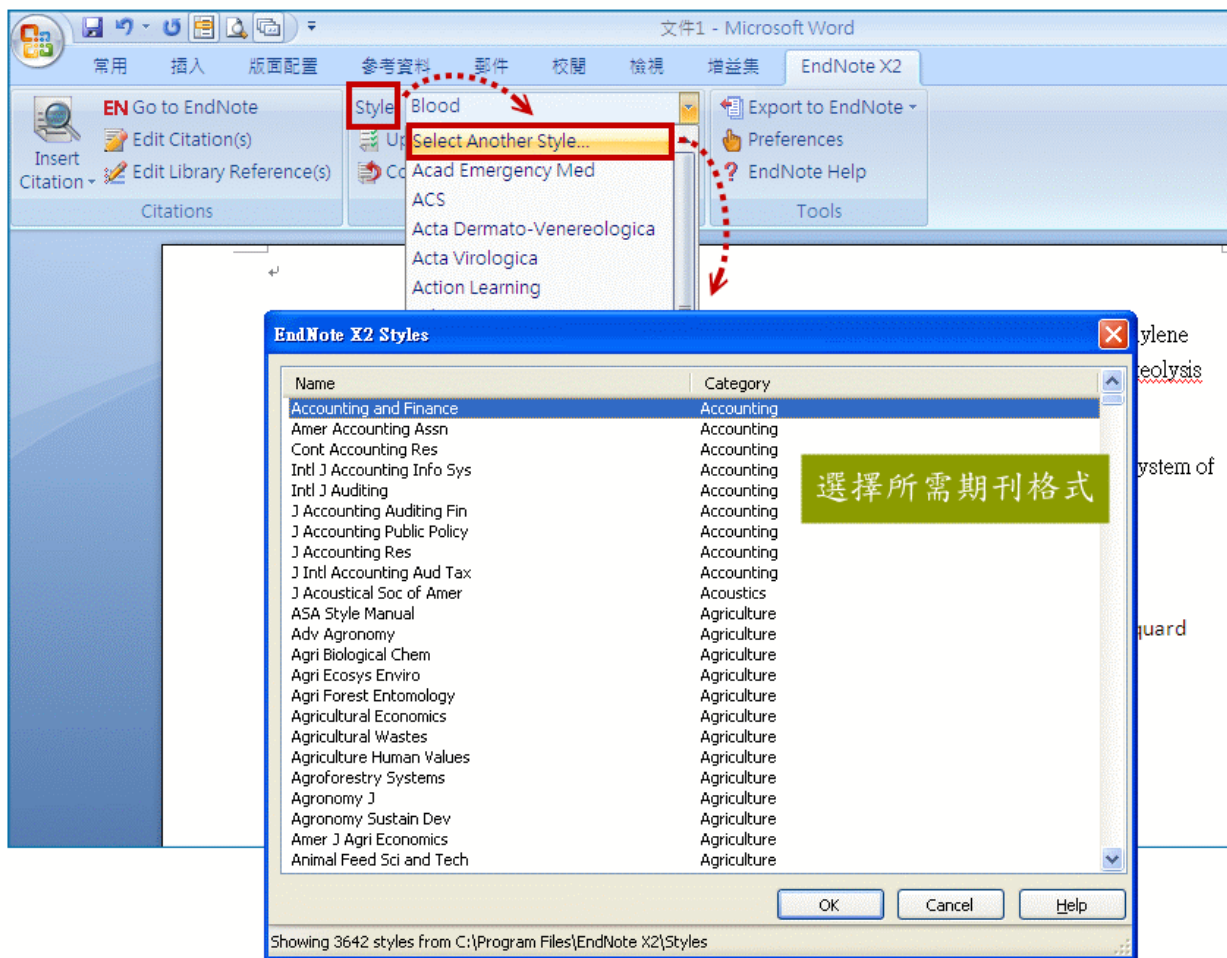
文件1 - Microsoft Word

常用 插入 版面配置 參考資料 郵件 校閱 檢視 增益集 EndNote X2

Insert Citation
EN Go to EndNote
Edit Citation(s)
Edit Library Reference(s)
Citations

Style Blood
Up
Co

Select Another Style...
Acad Emergency Med
ACS
Acta Dermato-Venereologica
Acta Virologica
Action Learning

Export to EndNote
Preferences
EndNote Help
Tools

ylene
eolysis
ystem of
quard

EndNote X2 Styles

| Name | Category |
|---|---|
| Accounting and Finance | Accounting |
| Amer Accounting Assn | Accounting |
| Cont Accounting Res | Accounting |
| Intl J Accounting Info Sys | Accounting |
| Intl J Auditing | Accounting |
| J Accounting Auditing Fin | Accounting |
| J Accounting Public Policy | Accounting |
| J Accounting Res | Accounting |
| J Intl Accounting Aud Tax | Accounting |
| J Acoustical Soc of Amer | Acoustics |
| ASA Style Manual | Agriculture |
| Adv Agronomy | Agriculture |
| Agri Biological Chem | Agriculture |
| Agri Ecosys Enviro | Agriculture |
| Agri Forest Entomology | Agriculture |
| Agricultural Economics | Agriculture |
| Agricultural Wastes | Agriculture |
| Agriculture Human Values | Agriculture |
| Agroforestry Systems | Agriculture |
| Agronomy J | Agriculture |
| Agronomy Sustain Dev | Agriculture |
| Amer J Agri Economics | Agriculture |
| Animal Feed Sci and Tech | Agriculture |

選擇所需期刊格式

OK Cancel Help

Showing 3642 styles from C:\Program Files\EndNote X2\Styles